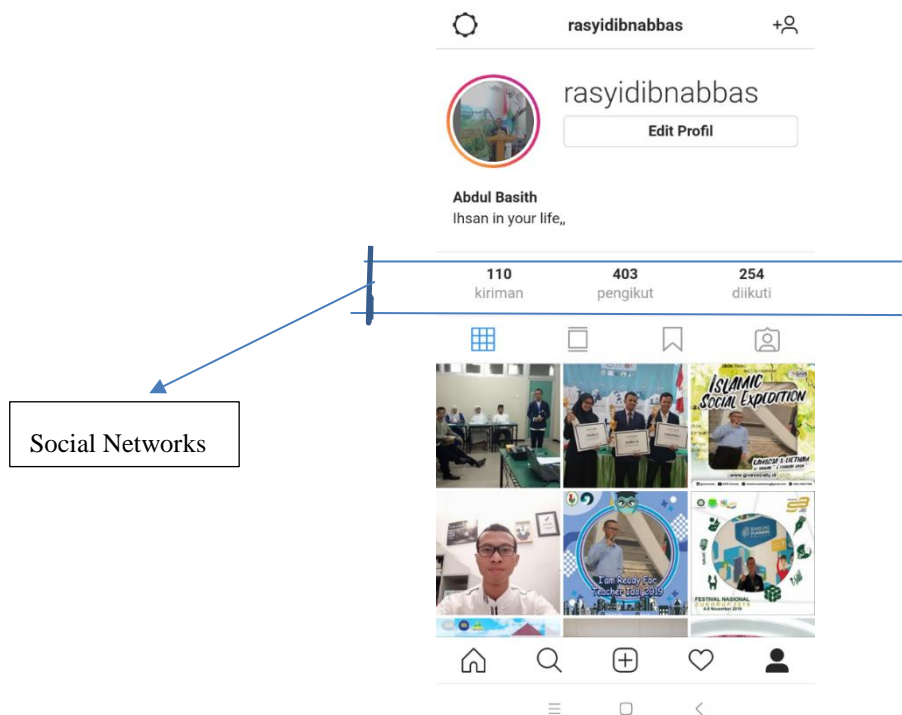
rasyidibnabbas

rasyidibnabbas

Edit Profil

Abdul Basith
Ihsan in your life,,

110
kiriman

403
pengikut

254
diikuti

Social Networks

ISLAMIC SOCIAL EXPEDITION

I am Ready For Teacher Idol 2019

FESTIVAL NASIONAL